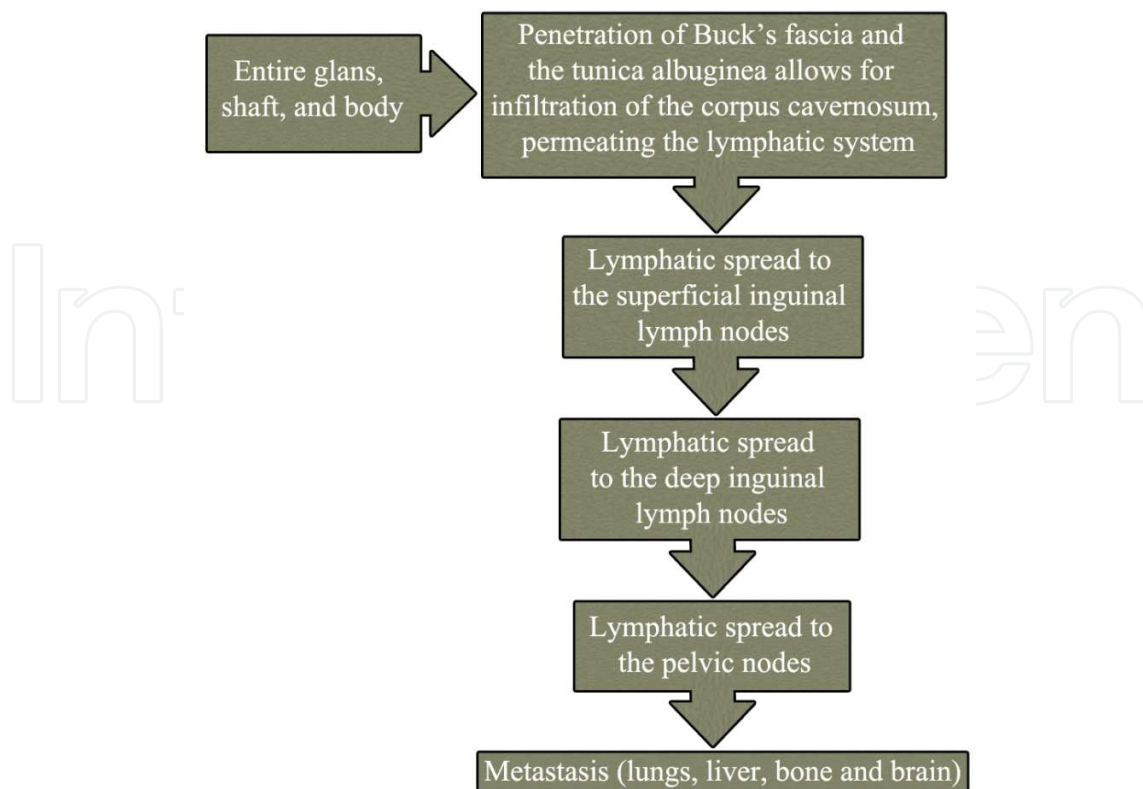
Entire glans, shaft, and body

Penetration of Buck's fascia and the tunica albuginea allows for infiltration of the corpus cavernosum, permeating the lymphatic system

Lymphatic spread to the superficial inguinal lymph nodes

Lymphatic spread to the deep inguinal lymph nodes

Lymphatic spread to the pelvic nodes

Metastasis (lungs, liver, bone and brain)